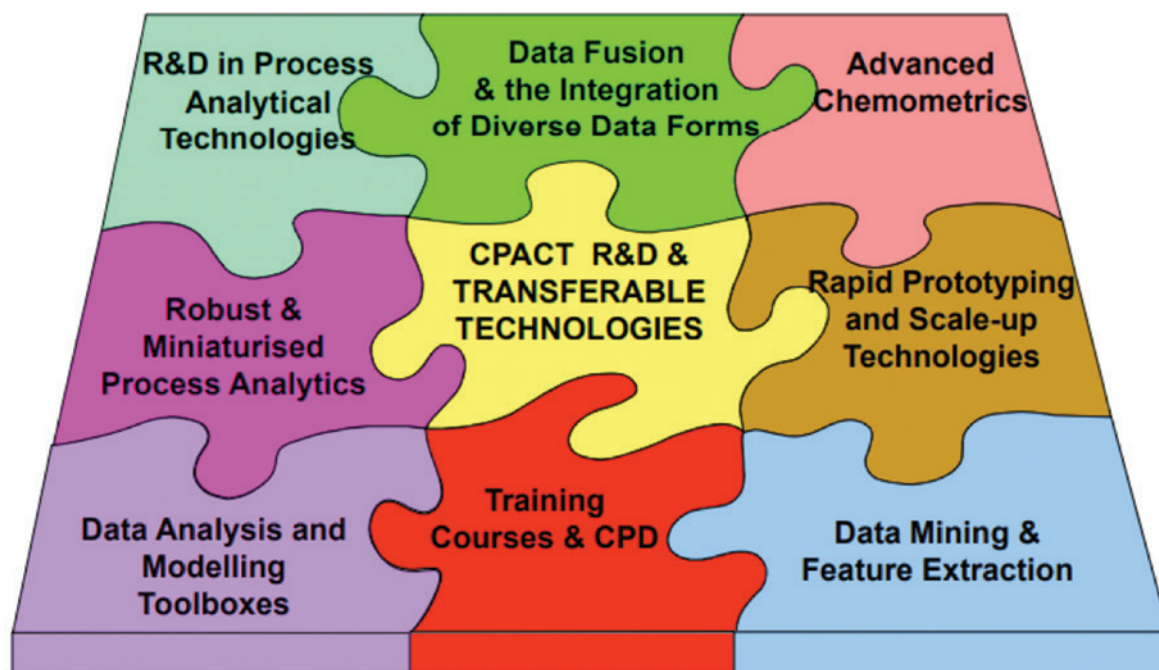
R&D in Process Analytical Technologies

Data Fusion & the Integration of Diverse Data Forms

Advanced Chemometrics

Robust & Miniaturised Process Analytics

CPACT R&D & TRANSFERABLE TECHNOLOGIES

Rapid Prototyping and Scale-up Technologies

Data Analysis and Modelling Toolboxes

Training Courses & CPD

Data Mining & Feature Extraction